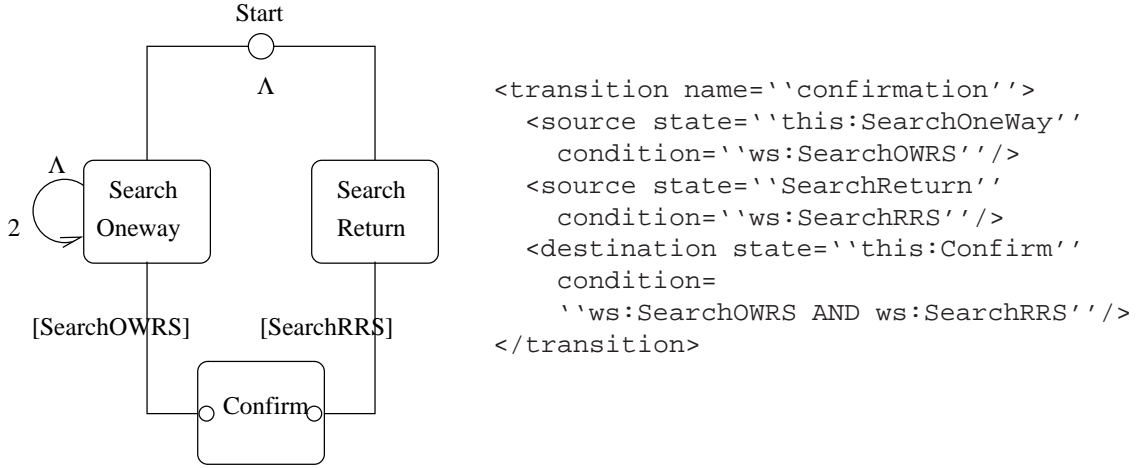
Start

$\Lambda$

$\Lambda$

2

Search Oneway

Search Return

[SearchOWRS]

[SearchRRS]

Confirm

```
<transition name=''confirmation''>
  <source state=''this:SearchOneWay''
    condition=''ws:SearchOWRS''/>
  <source state=''SearchReturn''
    condition=''ws:SearchRRS''/>
  <destination state=''this:Confirm''
    condition=
    ''ws:SearchOWRS AND ws:SearchRRS''/>
</transition>
```